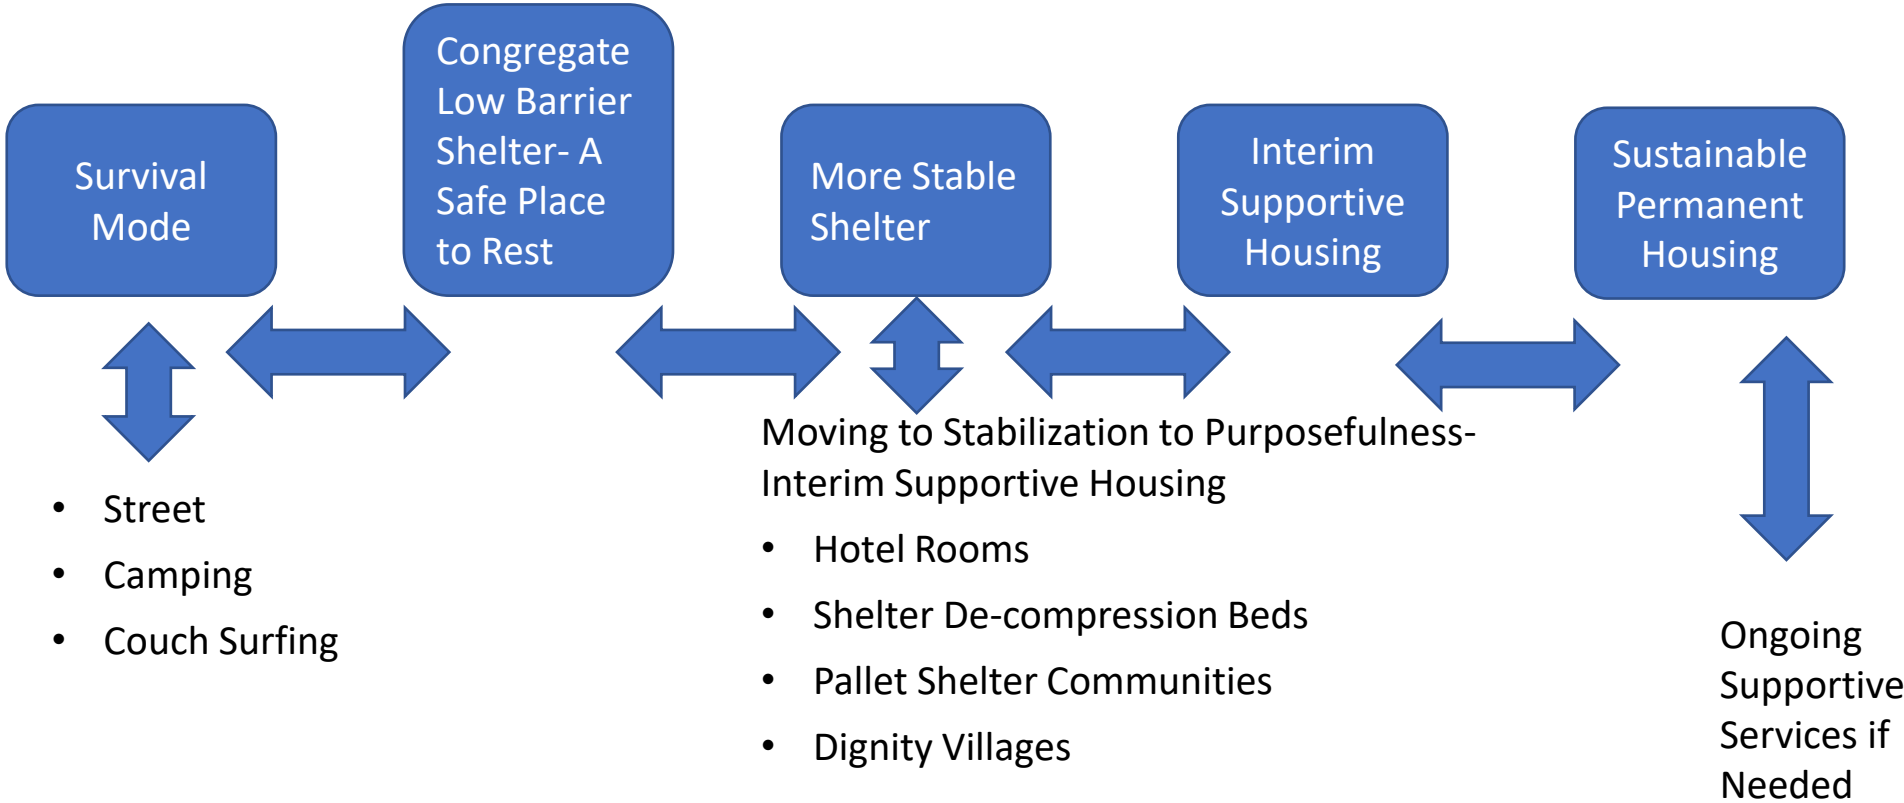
Survival Mode

Congregate Low Barrier Shelter- A Safe Place to Rest

More Stable Shelter

Interim Supportive Housing

Sustainable Permanent Housing

- Street
- Camping
- Couch Surfing

Moving to Stabilization to Purposefulness- Interim Supportive Housing

- Hotel Rooms
- Shelter De-compression Beds
- Pallet Shelter Communities
- Dignity Villages

Ongoing Supportive Services if Needed